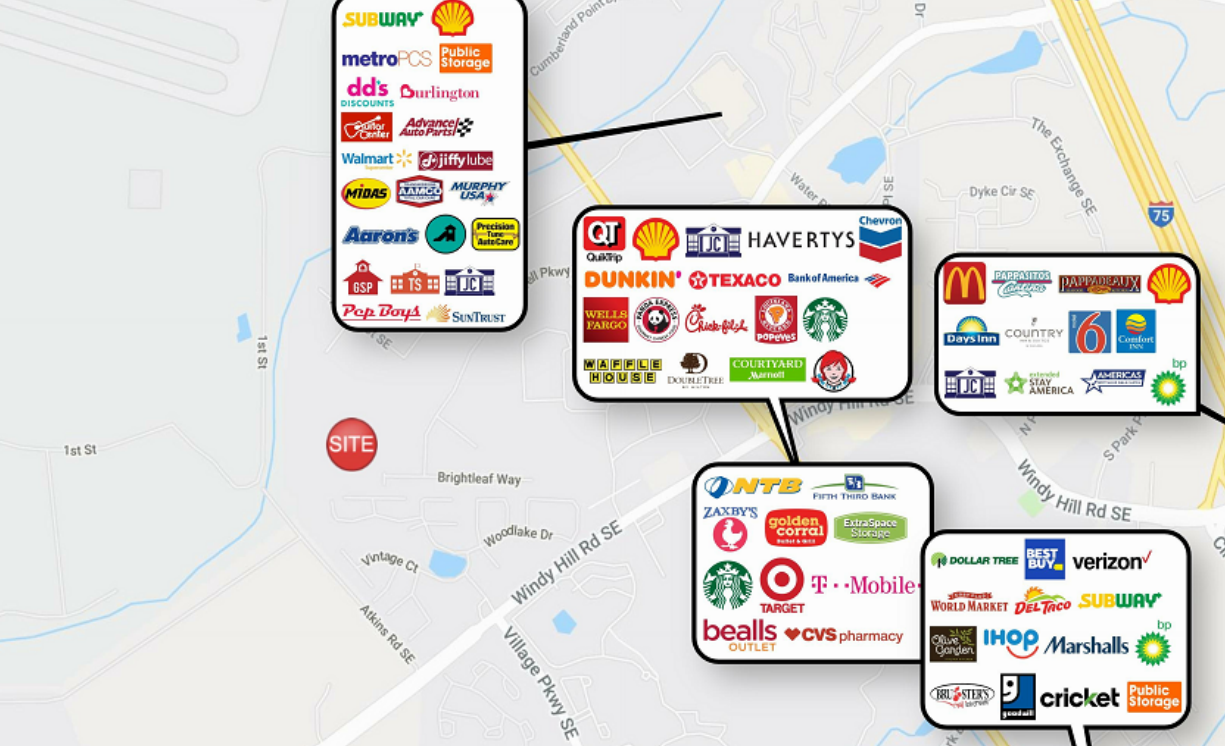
SUBWAY

metroPCS Public Storage

dd's DISCOUNTS Burlington

Guitar Center Advance Auto Parts

Walmart jiffy lube

MIDAS AAMCO MURPHY USA

Aaron's Precision Tune AutoCare

GSP TS JC

Pep Boys SunTrust

QT QuikTrip JC HAVERTYS Chevron

DUNKIN' TEXACO Bank of America

WELLS FARGO PANDA EXPRESS Chick-fil-A POPEYES

WAFFLE HOUSE DOUBLETREE COURTYARD Marriott

PAPPASITOS Cantina PAPPADEAUX

Days Inn COUNTRY INN 6 Comfort INN

JC extended STAY AMERICA AMERICAS bp

NTB FIFTH THIRD BANK

ZAXBY'S golden corral Extra Space Storage

TARGET T-Mobile

bealls OUTLET CVS pharmacy

DOLLAR TREE BEST BUY verizon

WORLD MARKET DEL TACO SUBWAY

Olive Garden IHOP Marshalls bp

BRUSTER'S goodwill cricket Public Storage

SITE

Cumberland Pointe

Dr

Water

SE

Dyke Cir SE

The Exchange SE

75

ll Pkwy

1st St

1st St

Brightleaf Way

Woodlake Dr

Vintage Ct

Windy Hill Rd SE

Windy Hill Rd SE

Windy Hill Rd SE

Atkins Rd SE

Village Pkwy SE

S Park P

N P